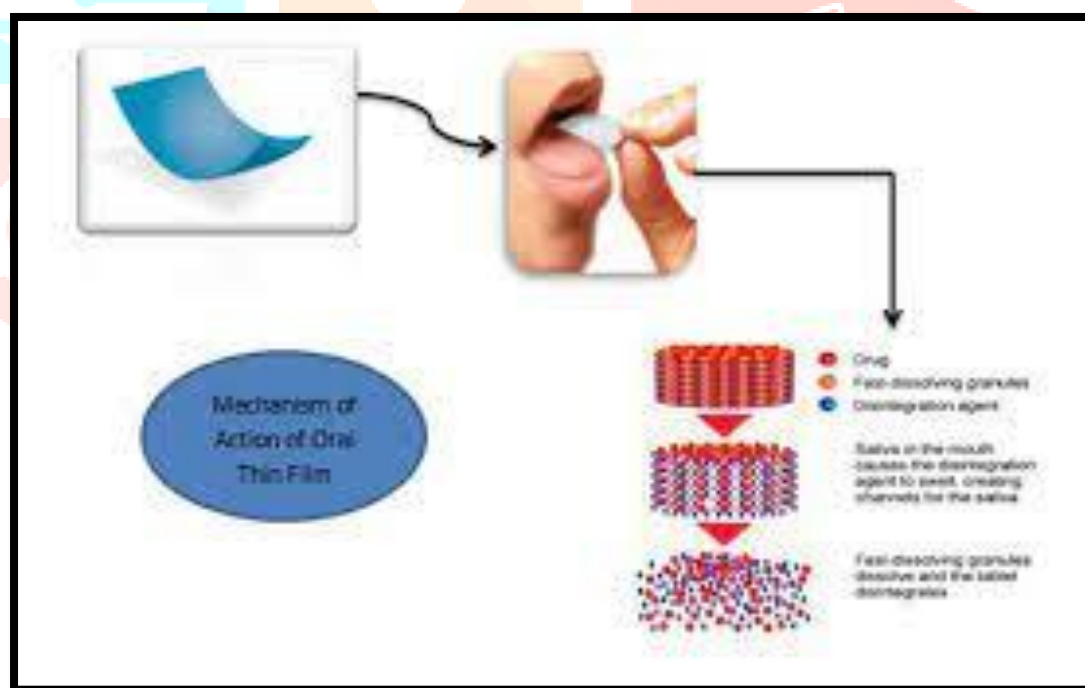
Mechanism of Action of Oral Thin Film

Drug
Fast-dissolving granules
Disintegration agent

Saliva in the mouth causes the disintegration agent to swell, creating channels for the saliva

Fast-dissolving granules dissolve and the tablet disintegrates